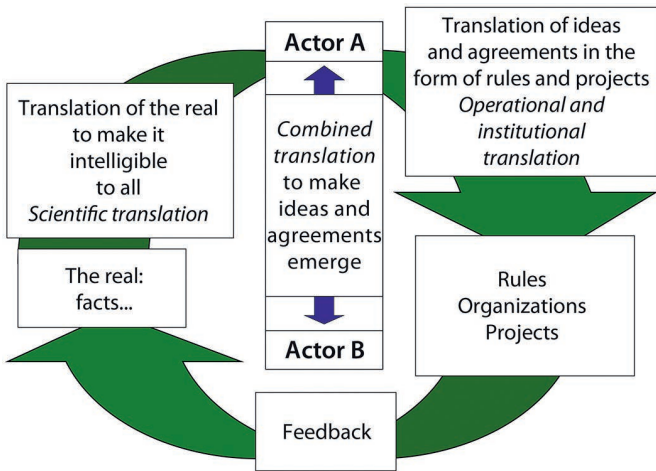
Actor A

Combined translation to make ideas and agreements emerge

Actor B

Translation of ideas and agreements in the form of rules and projects
*Operational and institutional translation*

Translation of the real to make it intelligible to all
*Scientific translation*

The real: facts...

Rules
Organizations
Projects

Feedback